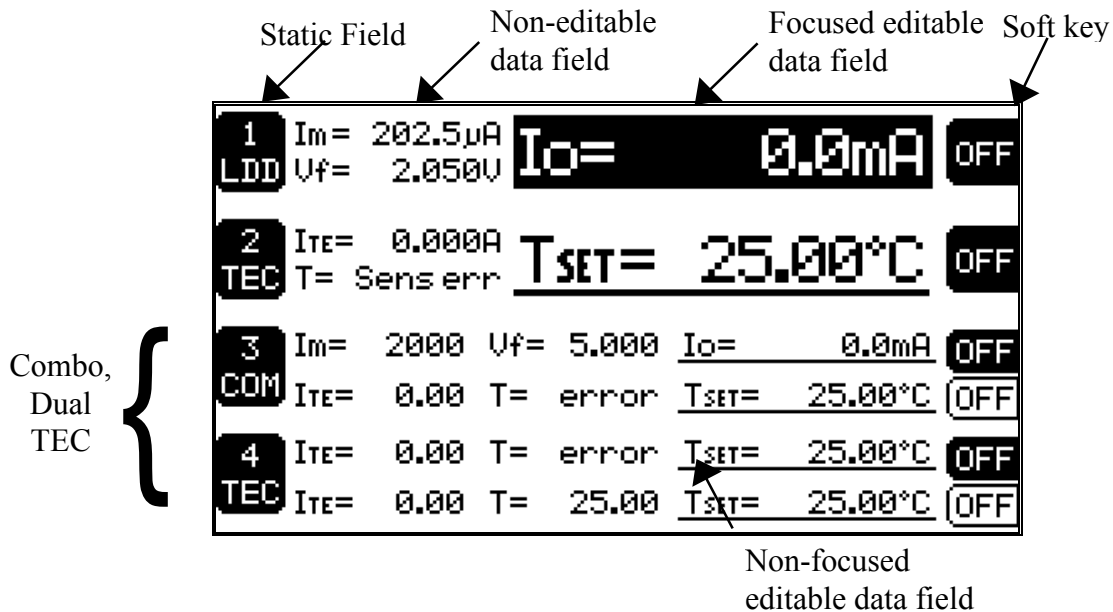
Static Field

Non-editable data field

Focused editable data field

Soft key

1 LDD Im= 202.5µA Vf= 2.050V Io= 0.0mA OFF

2 TEC ITE= 0.000A T= Sens err TSET= 25.00°C OFF

Combo, Dual TEC

3 COM Im= 2000 Vf= 5.000 Io= 0.0mA OFF
ITE= 0.00 T= error TSET= 25.00°C OFF

4 TEC ITE= 0.00 T= error TSET= 25.00°C OFF
ITE= 0.00 T= 25.00 TSET= 25.00°C OFF

Non-focused editable data field